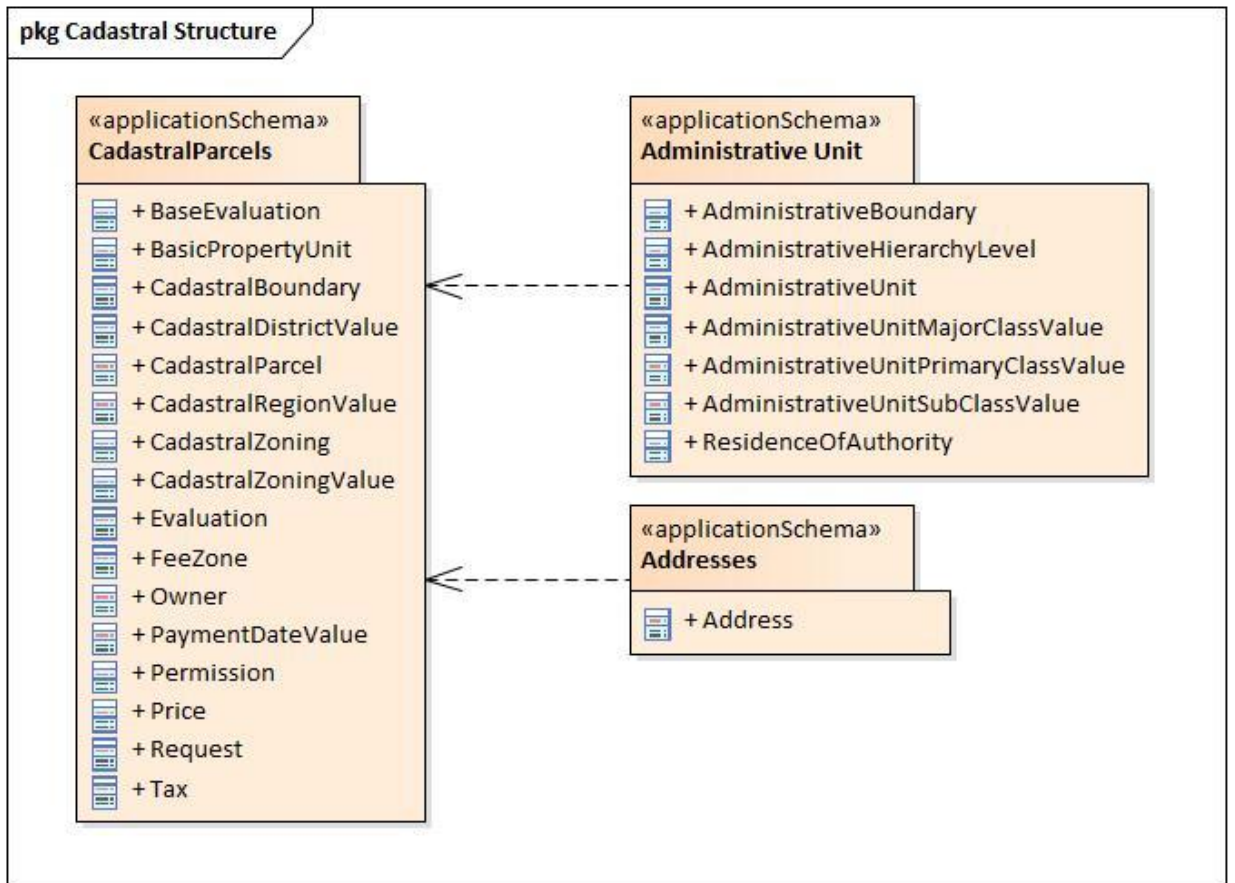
pkg Cadastral Structure

«applicationSchema»
CadastralParcels

+ BaseEvaluation
+ BasicPropertyUnit
+ CadastralBoundary
+ CadastralDistrictValue
+ CadastralParcel
+ CadastralRegionValue
+ CadastralZoning
+ CadastralZoningValue
+ Evaluation
+ FeeZone
+ Owner
+ PaymentDateValue
+ Permission
+ Price
+ Request
+ Tax

«applicationSchema»
Administrative Unit

+ AdministrativeBoundary
+ AdministrativeHierarchyLevel
+ AdministrativeUnit
+ AdministrativeUnitMajorClassValue
+ AdministrativeUnitPrimaryClassValue
+ AdministrativeUnitSubClassValue
+ ResidenceOfAuthority

«applicationSchema»
Addresses

+ Address